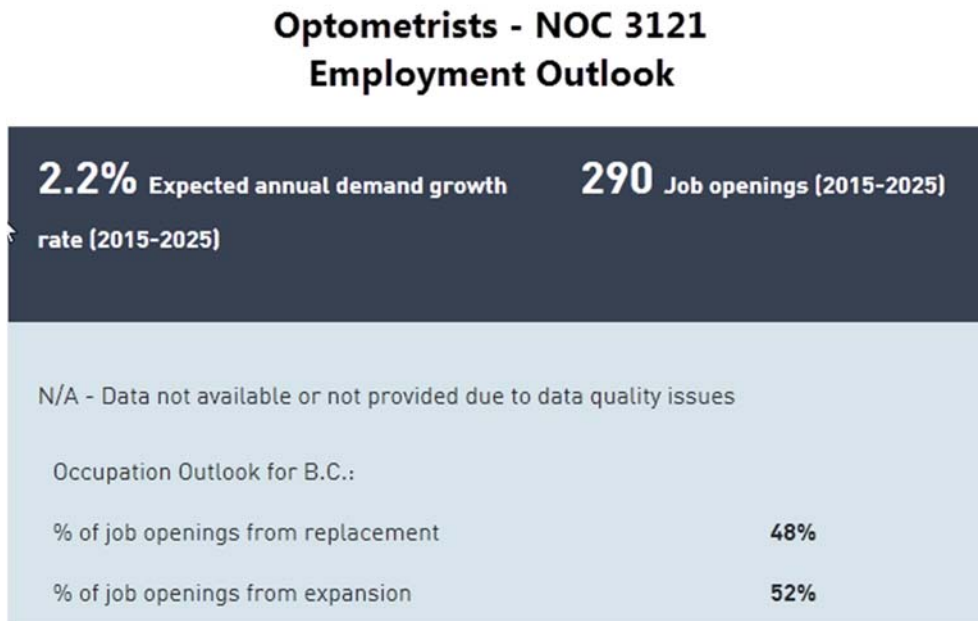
Optometrists - NOC 3121
Employment Outlook

2.2% Expected annual demand growth rate (2015-2025)

290 Job openings (2015-2025)

N/A - Data not available or not provided due to data quality issues

Occupation Outlook for B.C.:

| | |
|---|---|
| % of job openings from replacement | 48% |
| % of job openings from expansion | 52% |